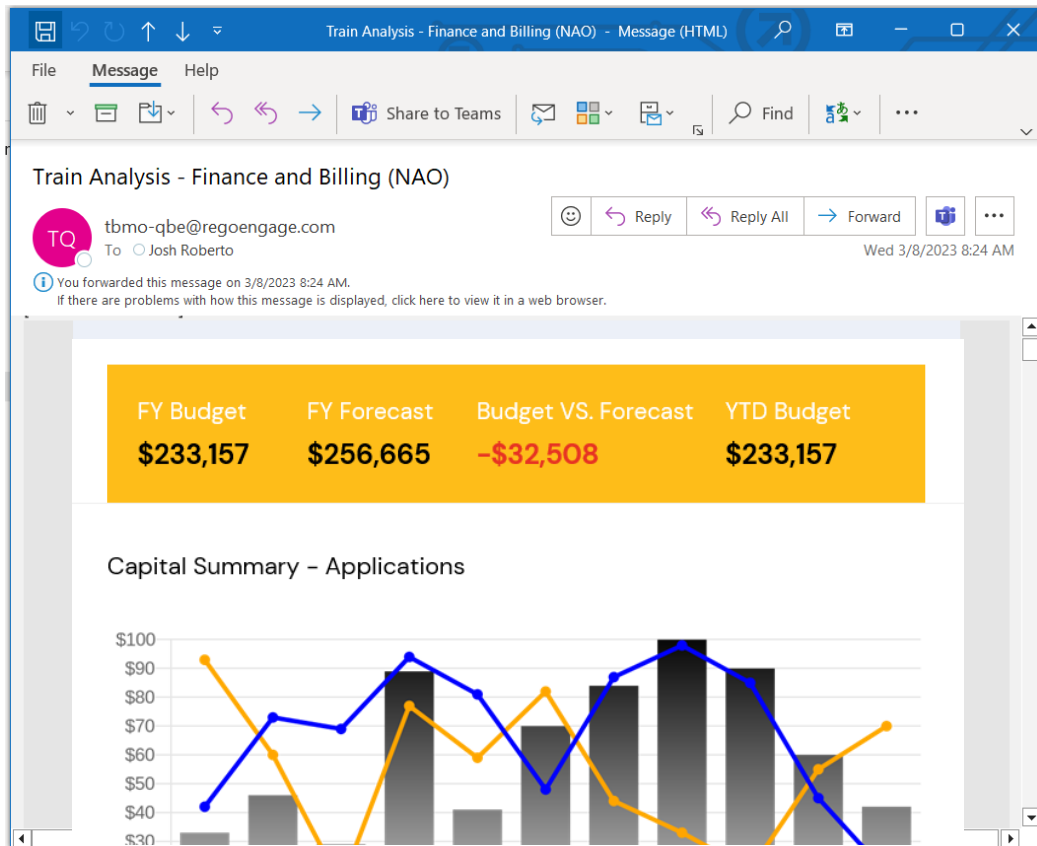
Train Analysis - Finance and Billing (NAO) - Message (HTML)

File Message Help

Share to Teams Find

Train Analysis - Finance and Billing (NAO)

TQ
tbmo-qbe@regoengage.com
To Josh Roberto

Reply Reply All Forward

Wed 3/8/2023 8:24 AM

You forwarded this message on 3/8/2023 8:24 AM.
If there are problems with how this message is displayed, click here to view it in a web browser.

| FY Budget | FY Forecast | Budget VS. Forecast | YTD Budget |
|---|---|---|---|
| $233,157 | $256,665 | -$32,508 | $233,157 |

Capital Summary - Applications

$100
$90
$80
$70
$60
$50
$40
$30